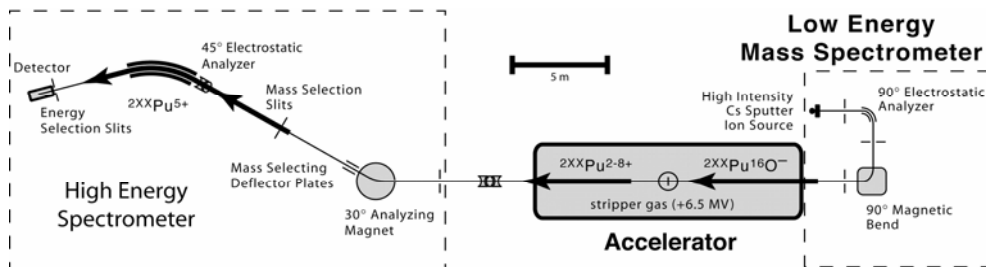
Low Energy Mass Spectrometer

Detector

45° Electrostatic Analyzer

$^{2XX}Pu^{5+}$

Energy Selection Slits

Mass Selection Slits

Mass Selecting Deflector Plates

5 m

High Intensity Cs Sputter Ion Source

90° Electrostatic Analyzer

$^{2XX}Pu^{2-8+}$

$^{2XX}Pu^{16}O^{-}$

stripper gas (+6.5 MV)

High Energy Spectrometer

30° Analyzing Magnet

Accelerator

90° Magnetic Bend